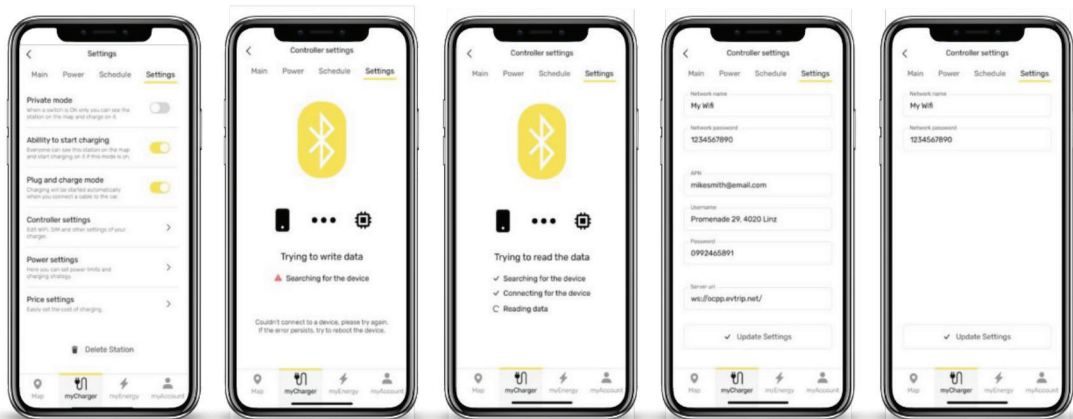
Settings

Main Power Schedule Settings

Private mode
When a switch is ON only you can see the station on the map and charge on it.

Ability to start charging
Everyone can see this station on the map and start charging on it if this mode is on.

Plug and charge mode
Charging will be started automatically when you connect a cable to the car.

Controller settings
Edit WiFi, SIM and other settings of your charger.

Power settings
Here you can set power limits and charging strategy.

Price settings
Easily set the cost of charging.

Delete Station

Map myCharger myEnergy myAccount

Controller settings

Main Power Schedule Settings

Trying to write data

Searching for the device

Couldn't connect to a device, please try again. If the error persists, try to reboot the device.

Map myCharger myEnergy myAccount

Controller settings

Main Power Schedule Settings

Trying to read the data

✓ Searching for the device
✓ Connecting for the device
Reading data

Map myCharger myEnergy myAccount

Controller settings

Main Power Schedule Settings

Network name
My Wifi

Network password
1234567890

APN
mikesmith@email.com

Username
Promenade 29, 4020 Linz

Password
0992465891

Server url
ws://ocpp.evtrip.net/

✓ Update Settings

Map myCharger myEnergy myAccount

Controller settings

Main Power Schedule Settings

Network name
My Wifi

Network password
1234567890

✓ Update Settings

Map myCharger myEnergy myAccount